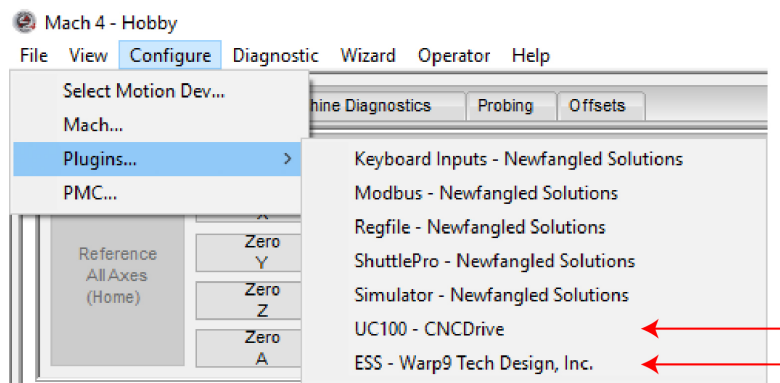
Mach 4 - Hobby

File View Configure Diagnostic Wizard Operator Help

Select Motion Dev...
Mach...
Plugins... >
PMC...

hine Diagnostics Probing Offsets

Keyboard Inputs - Newfangled Solutions
Modbus - Newfangled Solutions
Regfile - Newfangled Solutions
ShuttlePro - Newfangled Solutions
Simulator - Newfangled Solutions
UC100 - CNCDrive
ESS - Warp9 Tech Design, Inc.

X

Reference All Axes (Home)

Zero Y

Zero Z

Zero A